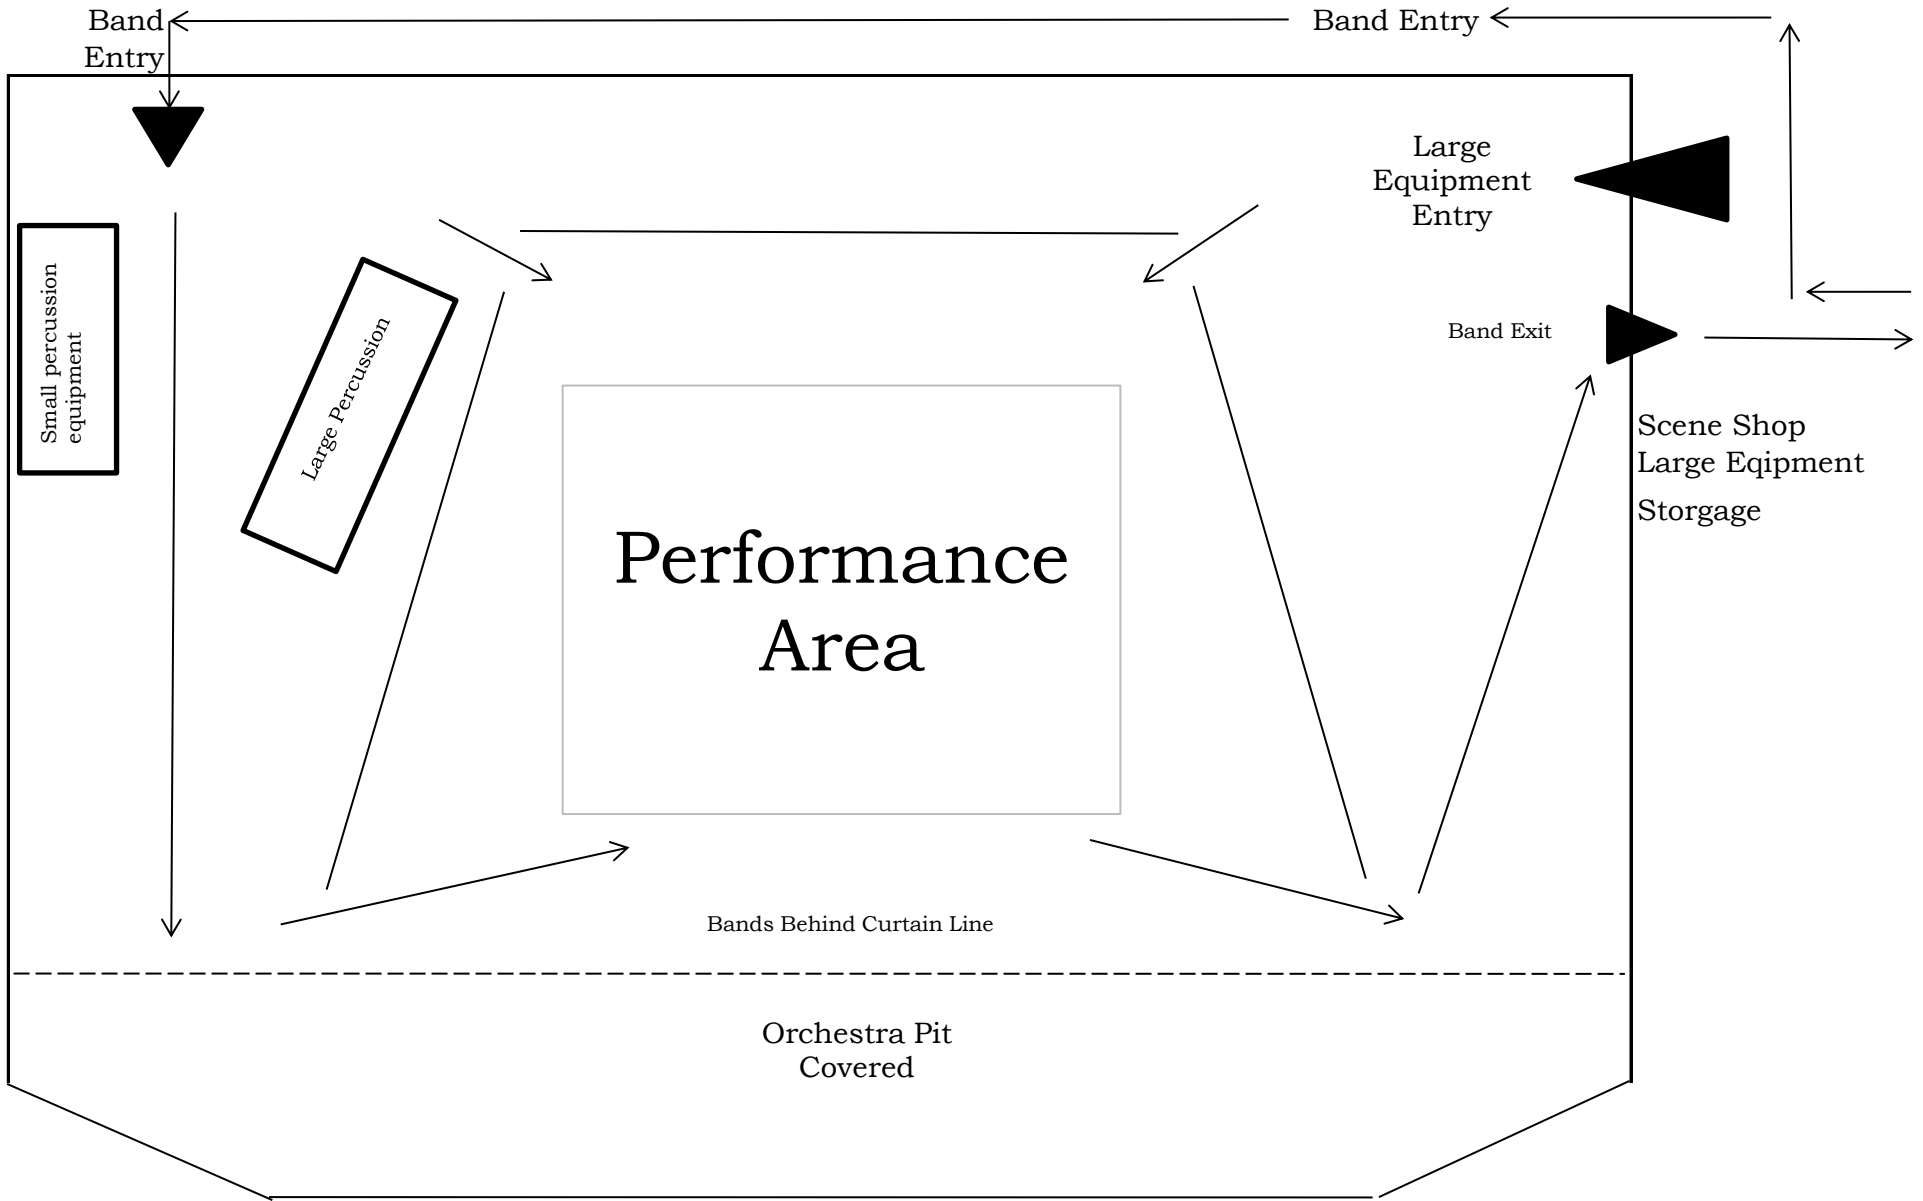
Band Entry

Band Entry

Large Equipment Entry

Small percussion equipment

Large Percussion

Band Exit

Scene Shop Large Eqipment Storgage

Performance Area

Bands Behind Curtain Line

Orchestra Pit Covered